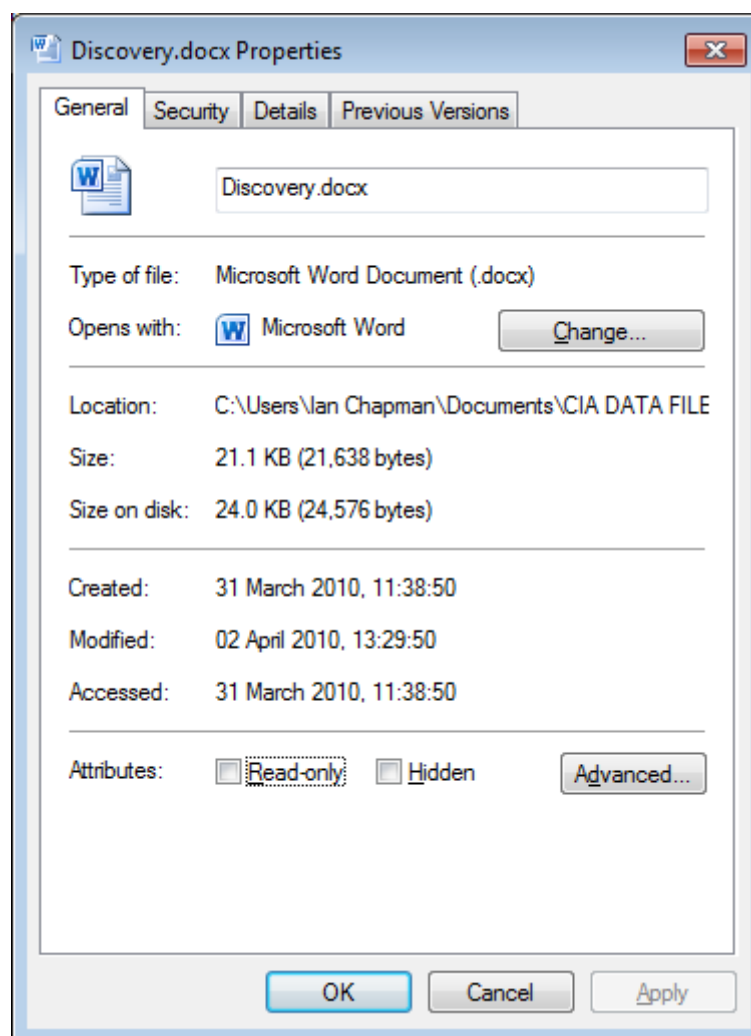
Discovery.docx Properties

General | Security | Details | Previous Versions

Discovery.docx

Type of file: Microsoft Word Document (.docx)

Opens with: Microsoft Word

Change...

Location: C:\Users\Ian Chapman\Documents\CIA DATA FILE

Size: 21.1 KB (21,638 bytes)

Size on disk: 24.0 KB (24,576 bytes)

Created: 31 March 2010, 11:38:50

Modified: 02 April 2010, 13:29:50

Accessed: 31 March 2010, 11:38:50

Attributes: Read-only Hidden

Advanced...

OK Cancel Apply